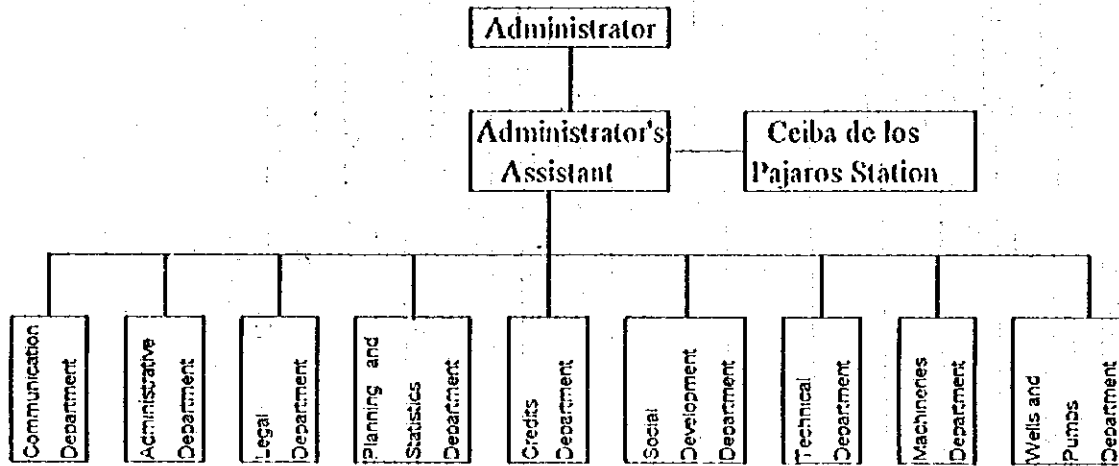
Administrator

Administrator's Assistant

Ceiba de los Pajaros Station

Communication Department

Administrative Department

Legal Department

Planning and Statistics Department

Credits Department

Social Development Department

Technical Department

Machineries Department

Wells and Pumps Department